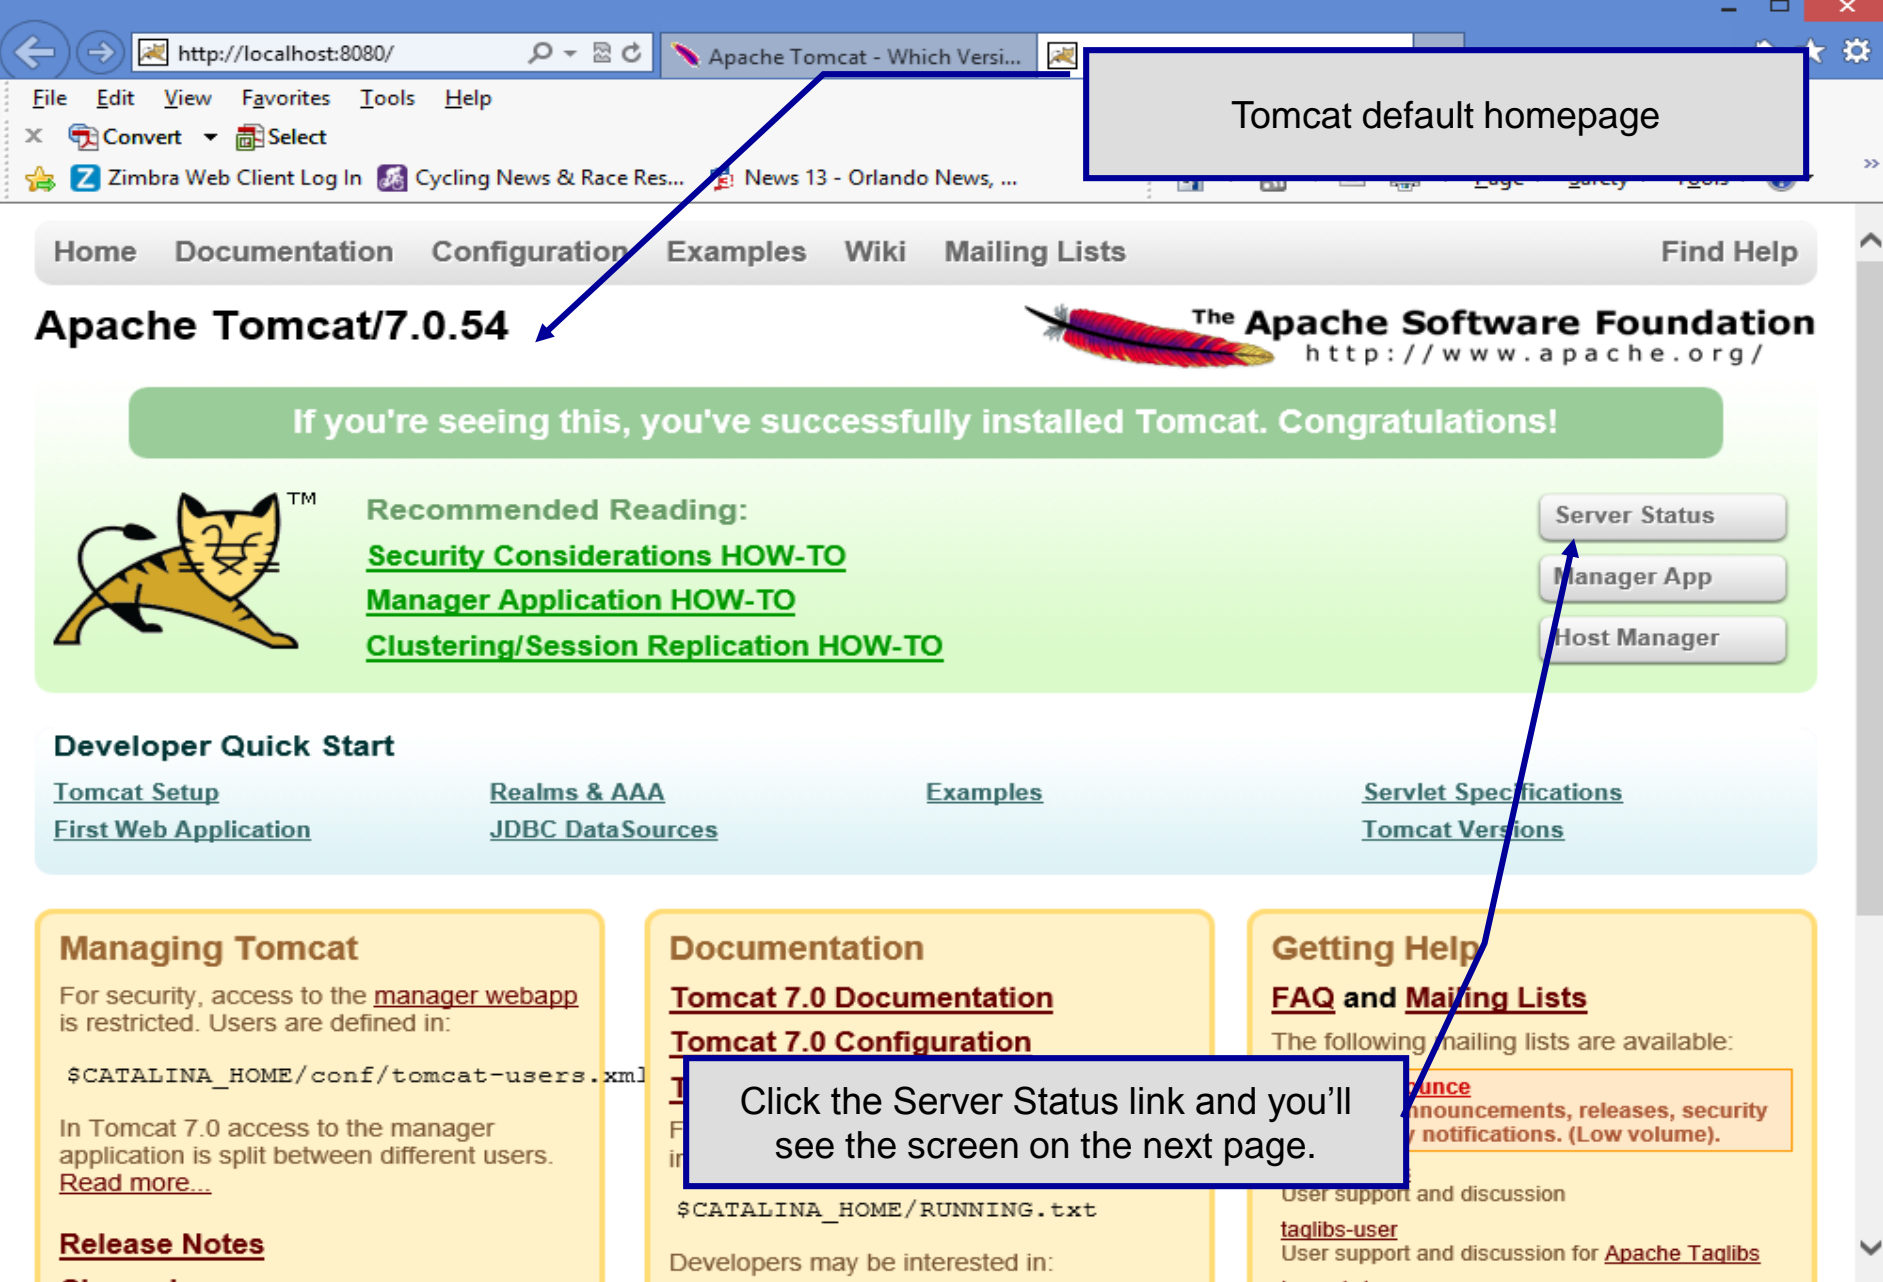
http://localhost:8080/

Apache Tomcat - Which Versi...

File Edit View Favorites Tools Help

Convert Select

Zimbra Web Client Log In Cycling News & Race Res... News 13 - Orlando News, ...

Tomcat default homepage

Home Documentation Configuration Examples Wiki Mailing Lists Find Help

Apache Tomcat/7.0.54

The Apache Software Foundation
http://www.apache.org/

If you're seeing this, you've successfully installed Tomcat. Congratulations!

TM

Recommended Reading:
Security Considerations HOW-TO
Manager Application HOW-TO
Clustering/Session Replication HOW-TO

Server Status
Manager App
Host Manager

Developer Quick Start

Tomcat Setup
First Web Application
Realms & AAA
JDBC DataSources
Examples
Servlet Specifications
Tomcat Versions

Managing Tomcat

For security, access to the manager webapp is restricted. Users are defined in:

$CATALINA_HOME/conf/tomcat-users.xml

In Tomcat 7.0 access to the manager application is split between different users. Read more...

Release Notes

Documentation

Tomcat 7.0 Documentation
Tomcat 7.0 Configuration

$CATALINA_HOME/RUNNING.txt

Developers may be interested in:

Getting Help

FAQ and Mailing Lists

The following mailing lists are available:

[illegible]unce
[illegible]nnouncements, releases, security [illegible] notifications. (Low volume).

User support and discussion

taglibs-user
User support and discussion for Apache Taglibs

Click the Server Status link and you'll see the screen on the next page.